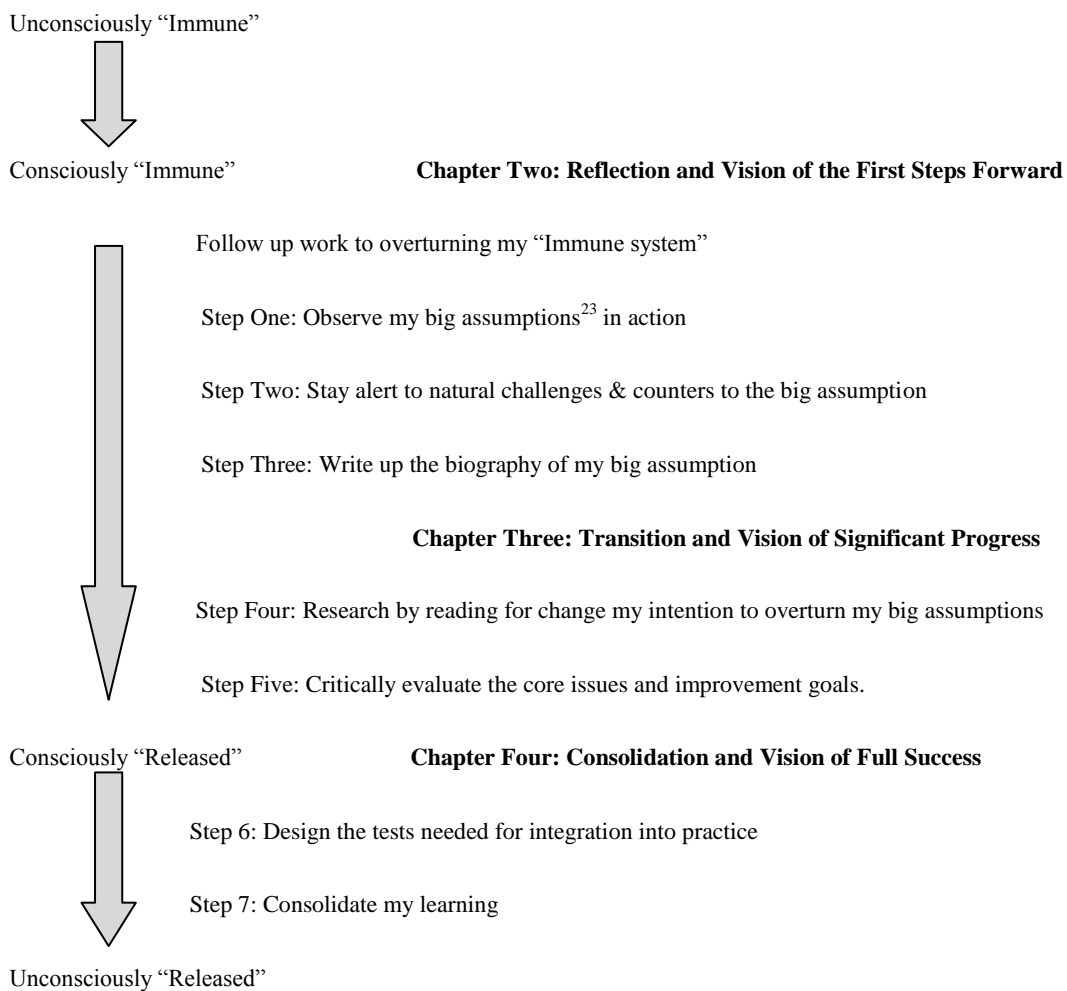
Unconsciously "Immune"

Consciously "Immune"

**Chapter Two: Reflection and Vision of the First Steps Forward**

Follow up work to overturning my "Immune system"

Step One: Observe my big assumptions$^{23}$ in action

Step Two: Stay alert to natural challenges & counters to the big assumption

Step Three: Write up the biography of my big assumption

**Chapter Three: Transition and Vision of Significant Progress**

Step Four: Research by reading for change my intention to overturn my big assumptions

Step Five: Critically evaluate the core issues and improvement goals.

Consciously "Released"

**Chapter Four: Consolidation and Vision of Full Success**

Step 6: Design the tests needed for integration into practice

Step 7: Consolidate my learning

Unconsciously "Released"